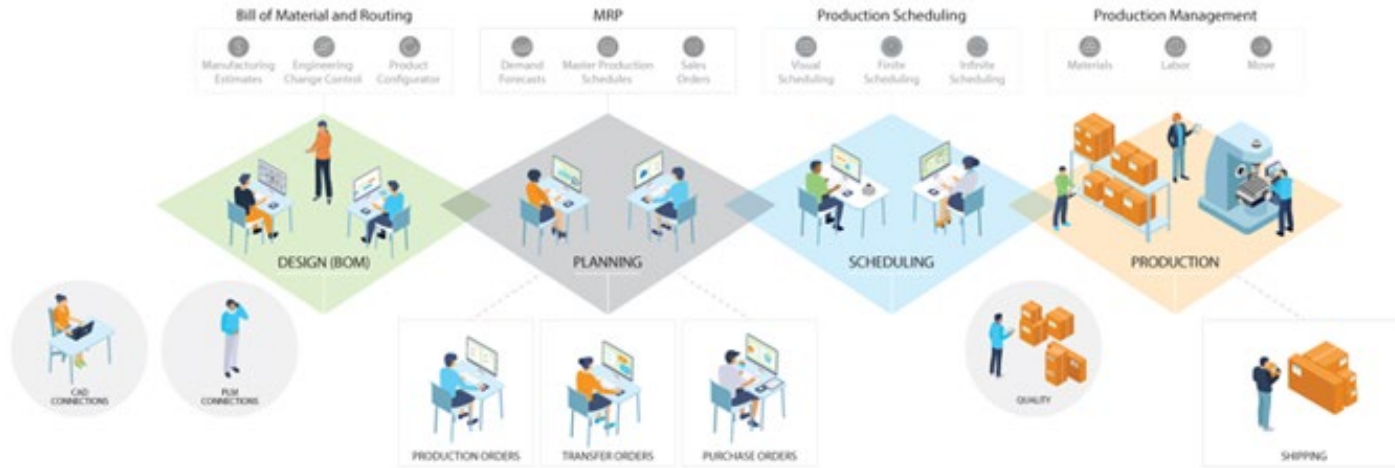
Bill of Material and Routing

Manufacturing Estimates
Engineering Change Control
Product Configurator

MRP

Demand Forecasts
Master Production Schedules
Sales Orders

Production Scheduling

Visual Scheduling
Finite Scheduling
Infinite Scheduling

Production Management

Materials
Labor
Move

DESIGN (BOM)

PLANNING

SCHEDULING

PRODUCTION

CAD CONNECTIONS

PLM CONNECTIONS

PRODUCTION ORDERS

TRANSFER ORDERS

PURCHASE ORDERS

QUALITY

SHIPPING